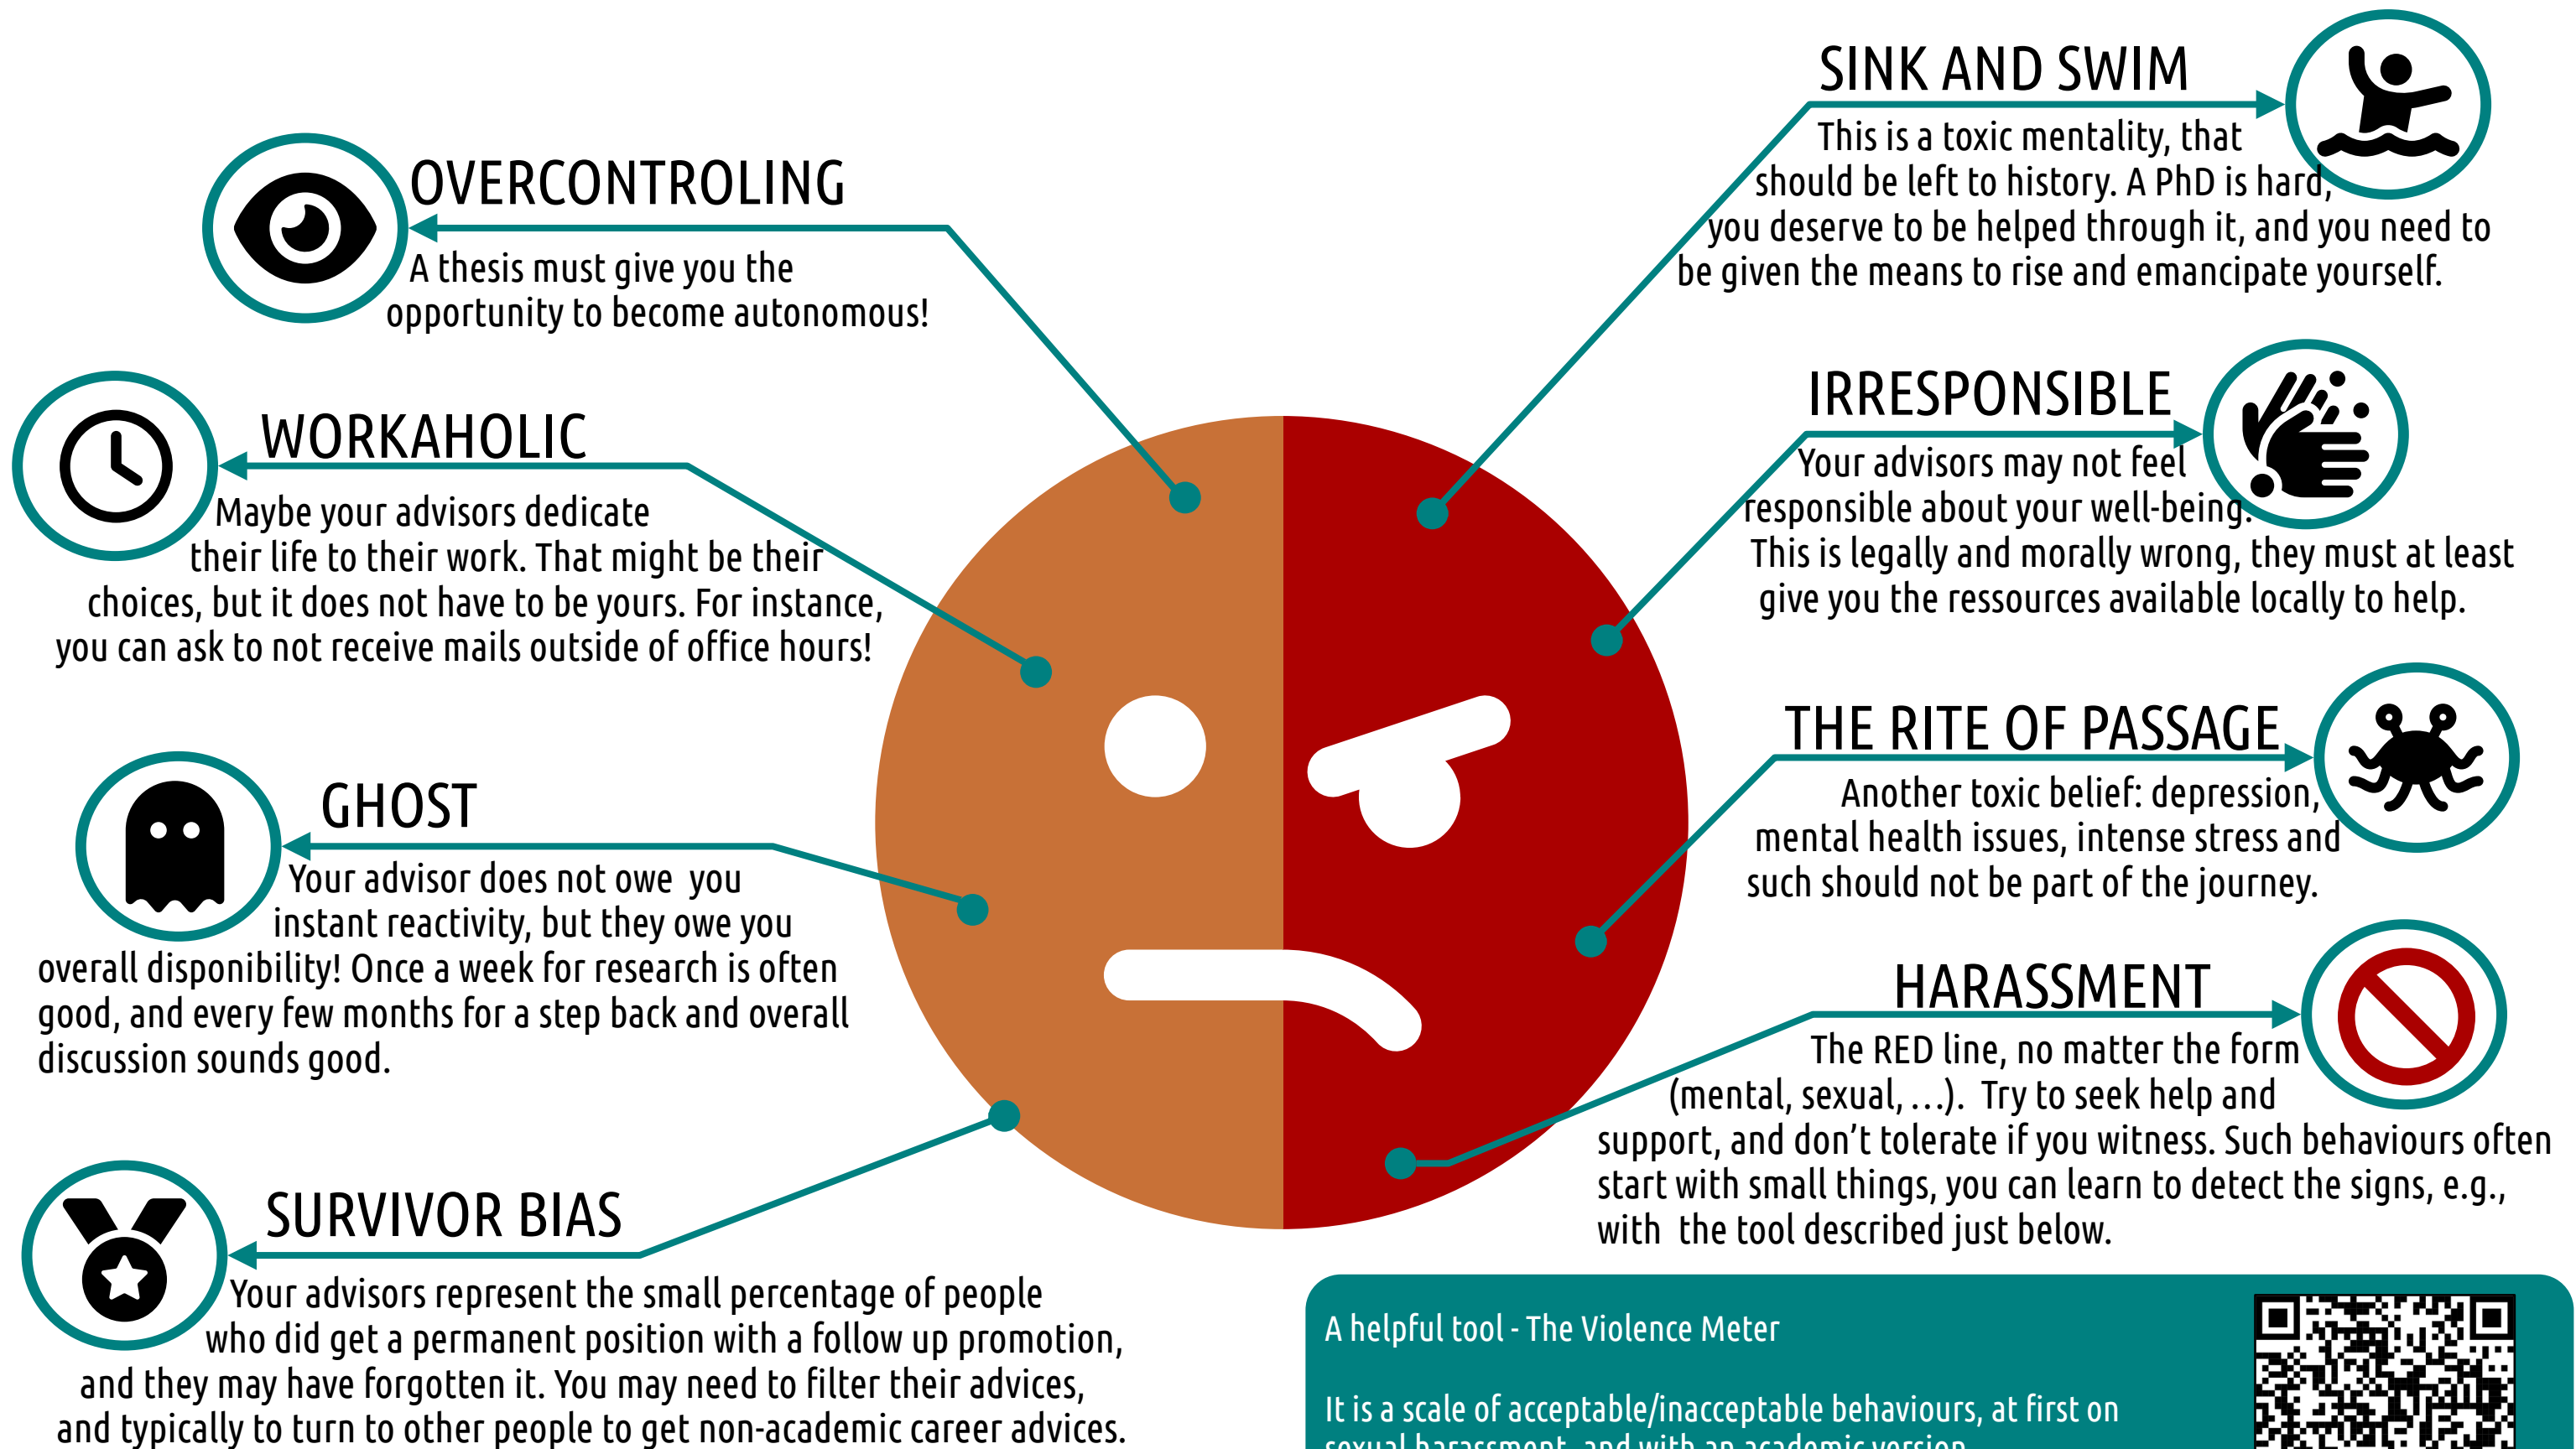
OVERCONTROLING

A thesis must give you the opportunity to become autonomous!

WORKAHOLIC

Maybe your advisors dedicate their life to their work. That might be their choices, but it does not have to be yours. For instance, you can ask to not receive mails outside of office hours!

GHOST

Your advisor does not owe you instant reactivity, but they owe you overall disponibility! Once a week for research is often good, and every few months for a step back and overall discussion sounds good.

SURVIVOR BIAS

Your advisors represent the small percentage of people who did get a permanent position with a follow up promotion, and they may have forgotten it. You may need to filter their advices, and typically to turn to other people to get non-academic career advices.

SINK AND SWIM

This is a toxic mentality, that should be left to history. A PhD is hard, you deserve to be helped through it, and you need to be given the means to rise and emancipate yourself.

IRRESPONSIBLE

Your advisors may not feel responsible about your well-being. This is legally and morally wrong, they must at least give you the ressources available locally to help.

THE RITE OF PASSAGE

Another toxic belief: depression, mental health issues, intense stress and such should not be part of the journey.

HARASSMENT

The RED line, no matter the form (mental, sexual, ...). Try to seek help and support, and don't tolerate if you witness. Such behaviours often start with small things, you can learn to detect the signs, e.g., with the tool described just below.

A helpful tool - The Violence Meter

It is a scale of acceptable/inacceptable behaviours, at first on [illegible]